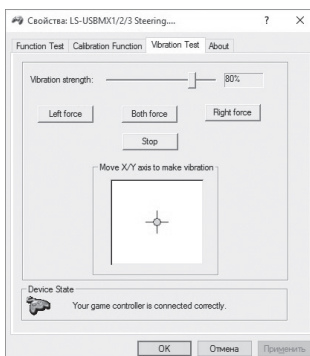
Свойства: LS-USBMX1/2/3 Steering....

?

×

Function Test

Calibration Function

Vibration Test

About

Vibration strength:

80%

Left force

Both force

Right force

Stop

Move X/Y axis to make vibration

Device State

Your game controller is connected correctly.

OK

Отмена

Применить